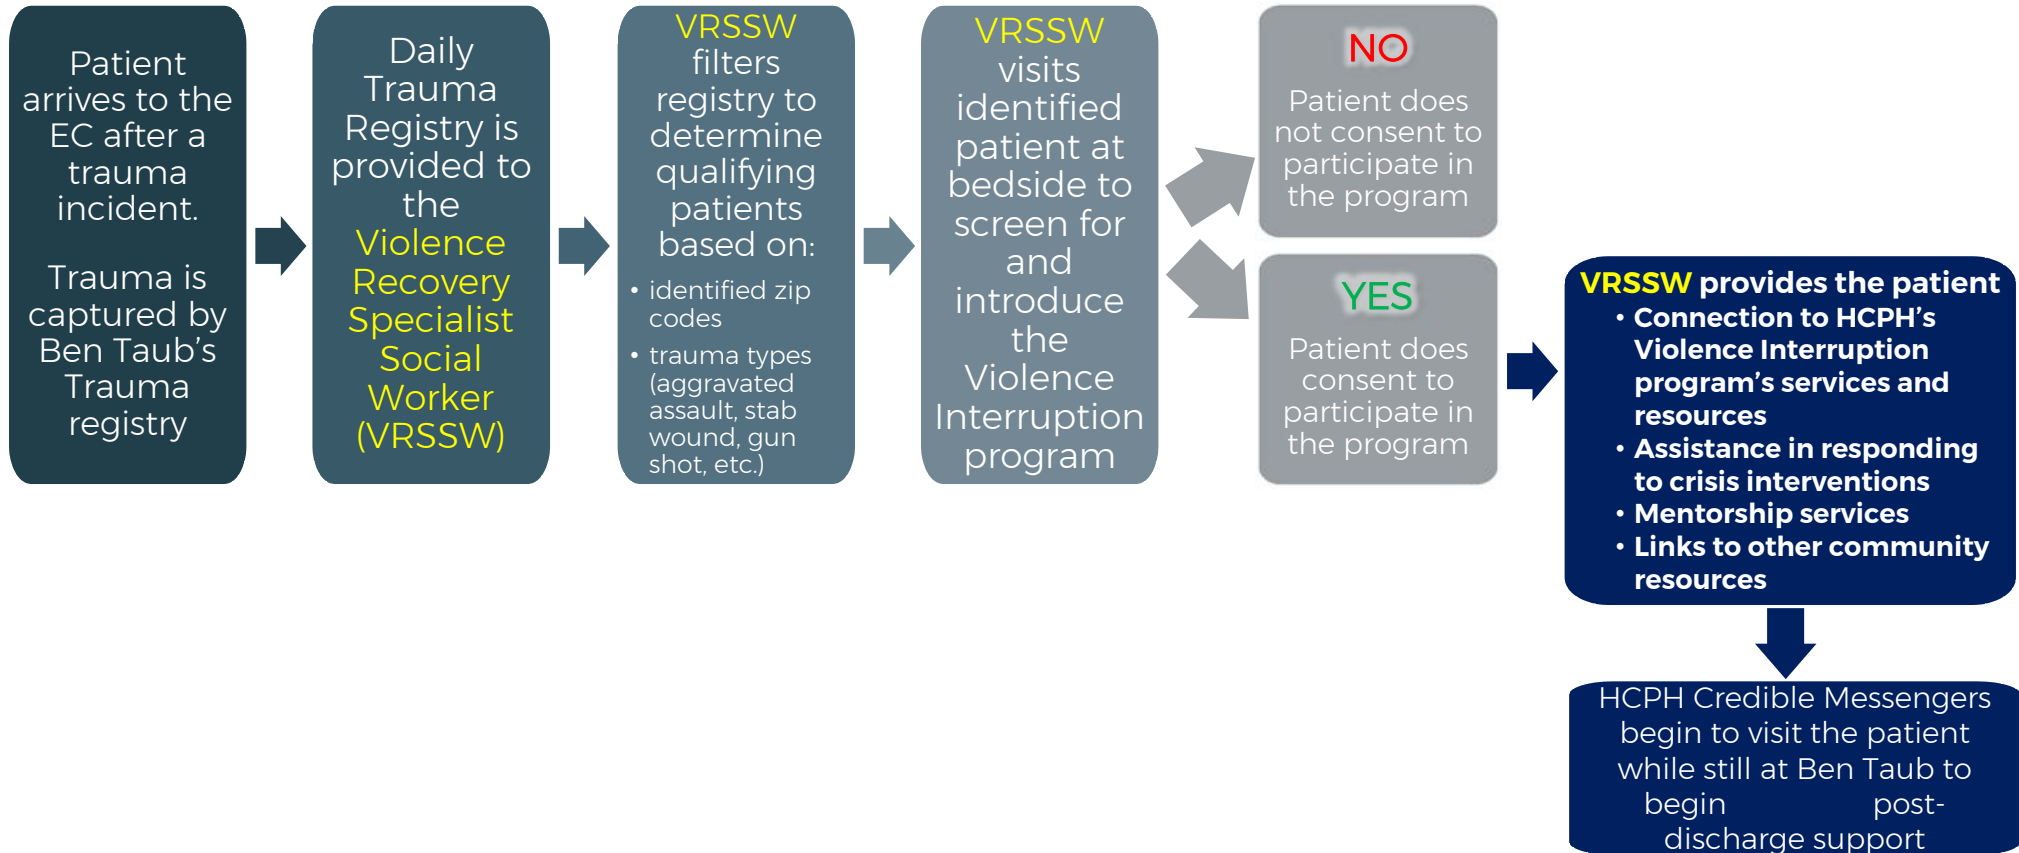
Patient arrives to the EC after a trauma incident.

Trauma is captured by Ben Taub's Trauma registry

Daily Trauma Registry is provided to the Violence Recovery Specialist Social Worker (VRSSW)

VRSSW filters registry to determine qualifying patients based on:

• identified zip codes
• trauma types (aggravated assault, stab wound, gun shot, etc.)

VRSSW visits identified patient at bedside to screen for and introduce the Violence Interruption program

NO

Patient does not consent to participate in the program

YES

Patient does consent to participate in the program

VRSSW provides the patient

• Connection to HCPH's Violence Interruption program's services and resources
• Assistance in responding to crisis interventions
• Mentorship services
• Links to other community resources

HCPH Credible Messengers begin to visit the patient while still at Ben Taub to begin post-discharge support